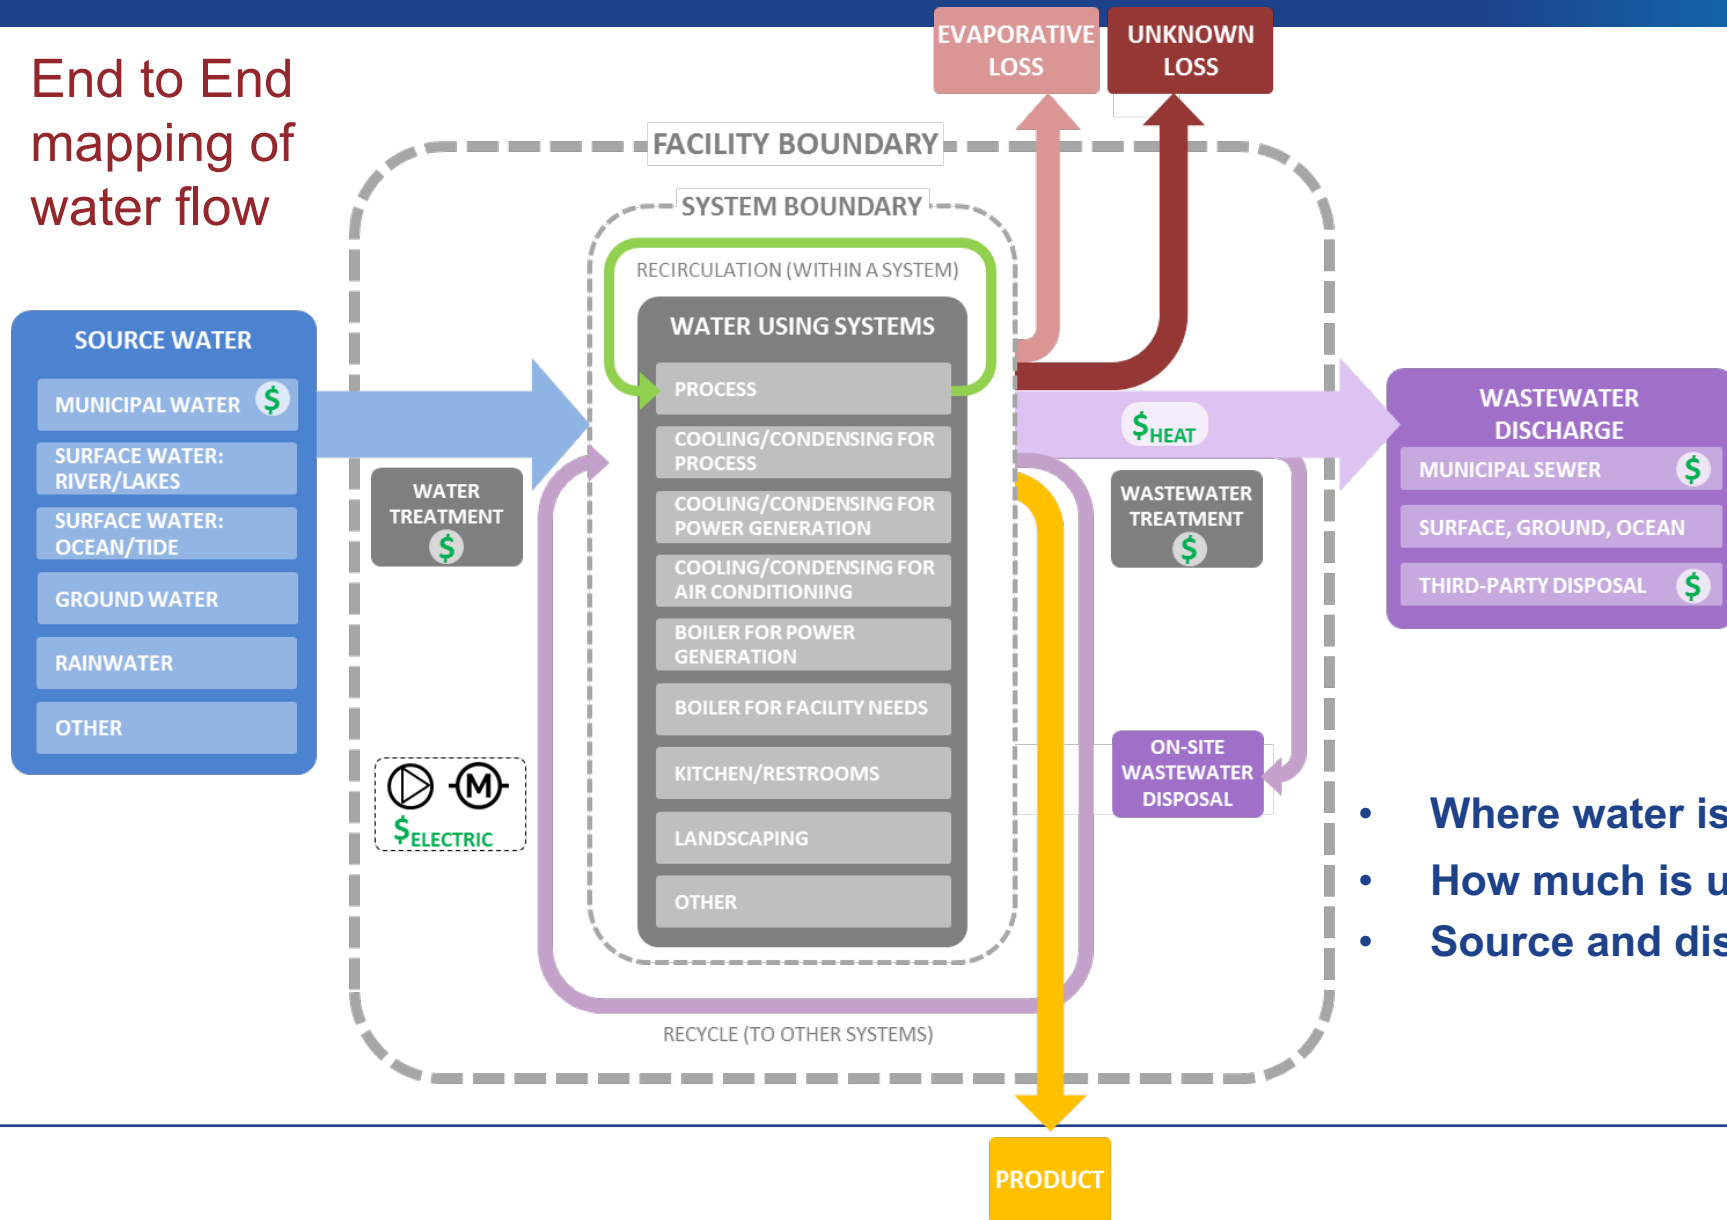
End to End mapping of water flow

EVAPORATIVE LOSS

UNKNOWN LOSS

FACILITY BOUNDARY

SYSTEM BOUNDARY

RECIRCULATION (WITHIN A SYSTEM)

SOURCE WATER

MUNICIPAL WATER $

SURFACE WATER: RIVER/LAKES

SURFACE WATER: OCEAN/TIDE

GROUND WATER

RAINWATER

OTHER

WATER TREATMENT $

M

$ELECTRIC

WATER USING SYSTEMS

PROCESS

COOLING/CONDENSING FOR PROCESS

COOLING/CONDENSING FOR POWER GENERATION

COOLING/CONDENSING FOR AIR CONDITIONING

BOILER FOR POWER GENERATION

BOILER FOR FACILITY NEEDS

KITCHEN/RESTROOMS

LANDSCAPING

OTHER

$HEAT

WASTEWATER TREATMENT $

ON-SITE WASTEWATER DISPOSAL

WASTEWATER DISCHARGE

MUNICIPAL SEWER $

SURFACE, GROUND, OCEAN

THIRD-PARTY DISPOSAL $

RECYCLE (TO OTHER SYSTEMS)

PRODUCT

• Where water is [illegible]
• How much is u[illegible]
• Source and dis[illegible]